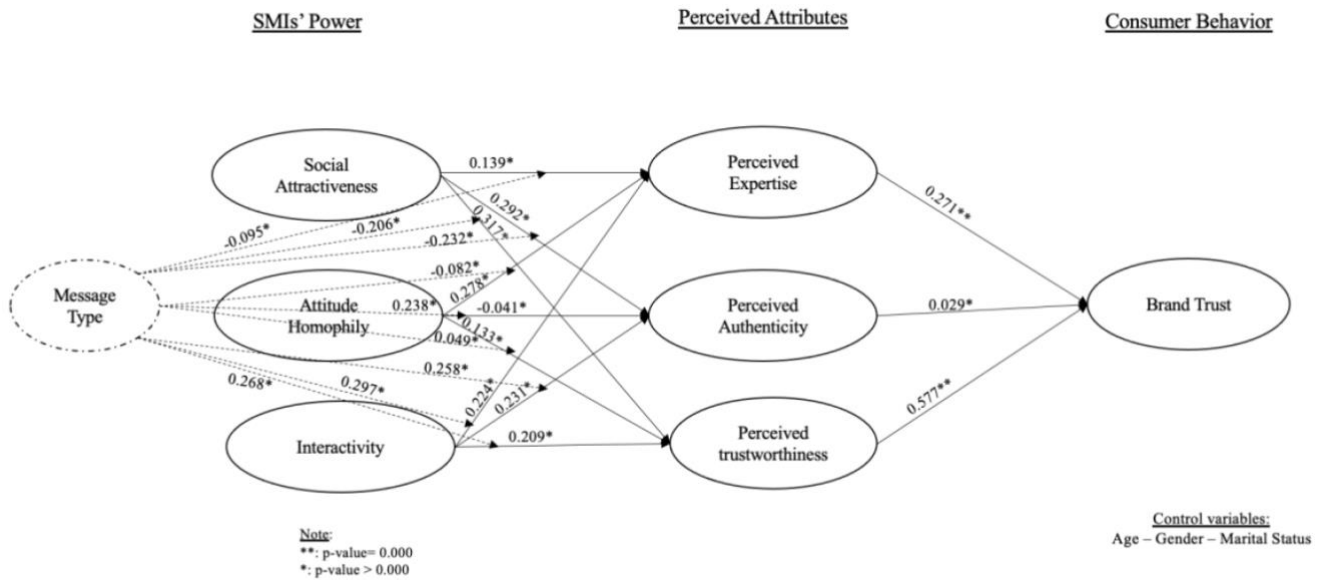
SMIs' Power

Perceived Attributes

Consumer Behavior

Social Attractiveness

0.139*

Perceived Expertise

0.271**

0.292*

0.317*

-0.095*

-0.206*

-0.232*

-0.082*

0.278*

Message Type

Attitude Homophily

0.238*

-0.041*

Perceived Authenticity

0.029*

Brand Trust

0.133*

0.049*

0.258*

0.268*

0.297*

0.224*

0.231*

0.577**

Interactivity

0.209*

Perceived trustworthiness

Note:
**: p-value= 0.000
*: p-value > 0.000

Control variables:
Age – Gender – Marital Status